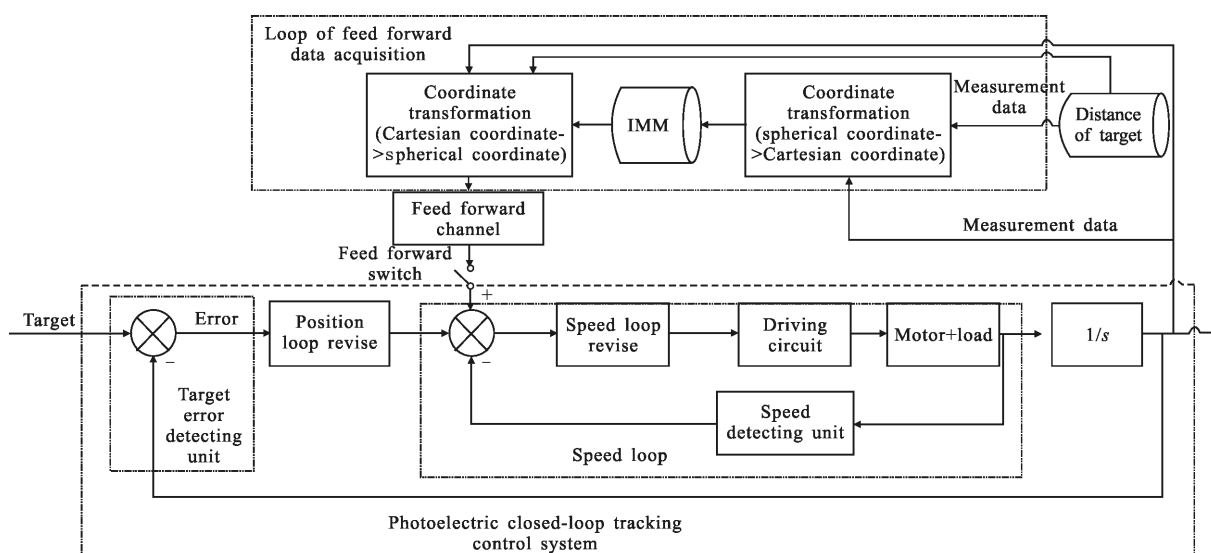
Loop of feed forward data acquisition

Coordinate transformation (Cartesian coordinate->spherical coordinate)

IMM

Coordinate transformation (spherical coordinate->Cartesian coordinate)

Measurement data

Distance of target

Feed forward channel

Measurement data

Feed forward switch

+

Target

Error

–

Position loop revise

–

Speed loop revise

Driving circuit

Motor+load

$1/s$

Target error detecting unit

Speed detecting unit

Speed loop

Photoelectric closed-loop tracking control system